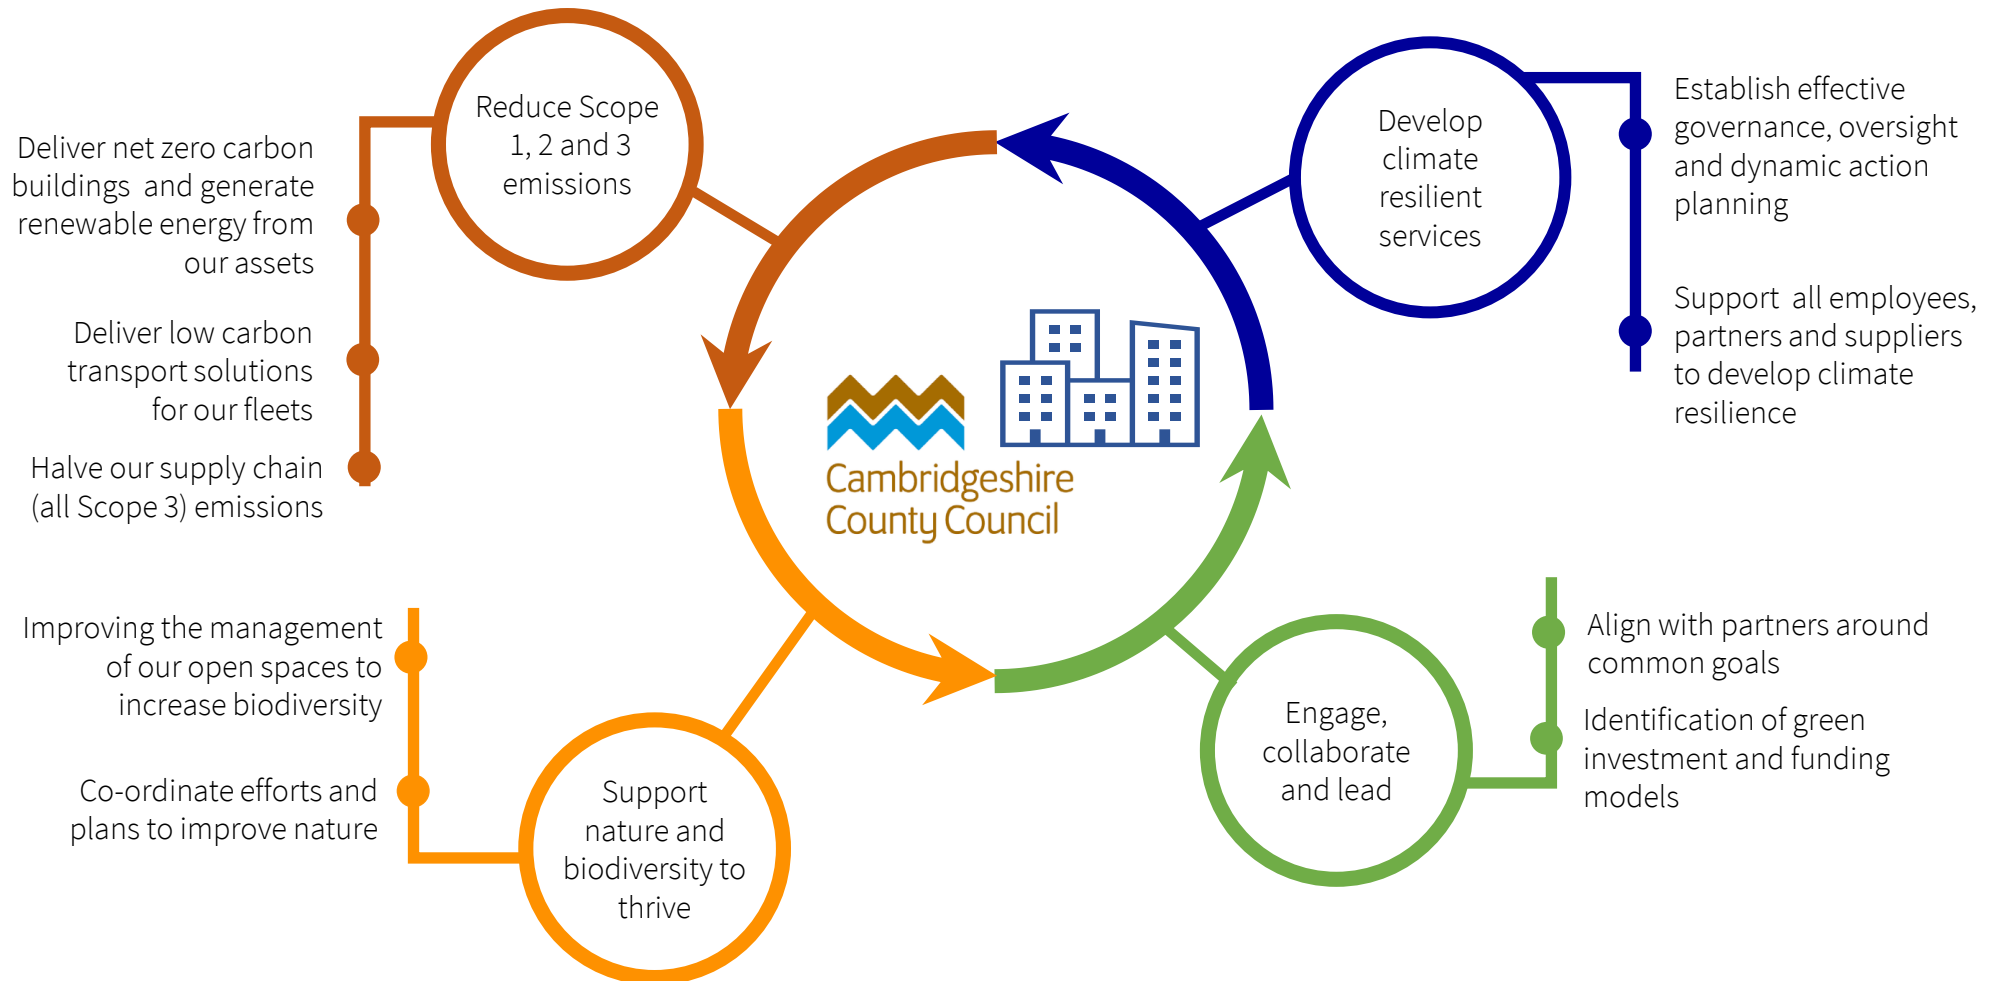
Reduce Scope 1, 2 and 3 emissions

Deliver net zero carbon buildings and generate renewable energy from our assets

Deliver low carbon transport solutions for our fleets

Halve our supply chain (all Scope 3) emissions

Develop climate resilient services

Establish effective governance, oversight and dynamic action planning

Support all employees, partners and suppliers to develop climate resilience

Cambridgeshire County Council

Improving the management of our open spaces to increase biodiversity

Co-ordinate efforts and plans to improve nature

Support nature and biodiversity to thrive

Engage, collaborate and lead

Align with partners around common goals

Identification of green investment and funding models